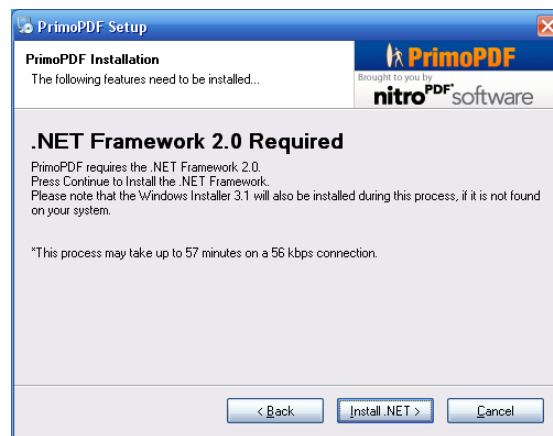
PrimoPDF Setup

PrimoPDF Installation
The following features need to be installed...

PrimoPDF
Brought to you by
nitro PDF software

.NET Framework 2.0 Required

PrimoPDF requires the .NET Framework 2.0.
Press Continue to Install the .NET Framework.
Please note that the Windows Installer 3.1 will also be installed during this process, if it is not found on your system.

*This process may take up to 57 minutes on a 56 kbps connection.

< Back Install .NET > Cancel